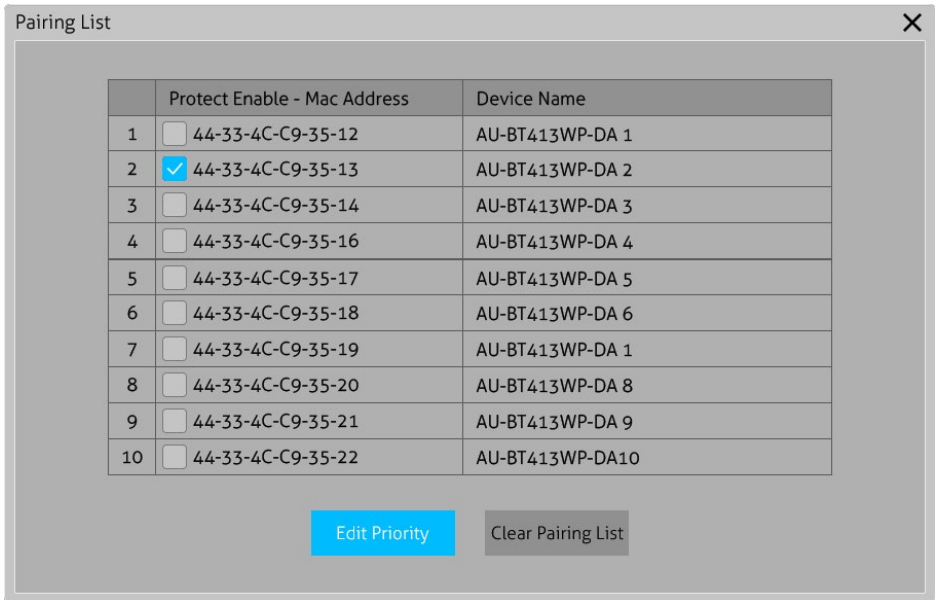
Pairing List

X

| | Protect Enable - Mac Address | Device Name |
|---|---|---|
| 1 | 44-33-4C-C9-35-12 | AU-BT413WP-DA 1 |
| 2 | 44-33-4C-C9-35-13 | AU-BT413WP-DA 2 |
| 3 | 44-33-4C-C9-35-14 | AU-BT413WP-DA 3 |
| 4 | 44-33-4C-C9-35-16 | AU-BT413WP-DA 4 |
| 5 | 44-33-4C-C9-35-17 | AU-BT413WP-DA 5 |
| 6 | 44-33-4C-C9-35-18 | AU-BT413WP-DA 6 |
| 7 | 44-33-4C-C9-35-19 | AU-BT413WP-DA 1 |
| 8 | 44-33-4C-C9-35-20 | AU-BT413WP-DA 8 |
| 9 | 44-33-4C-C9-35-21 | AU-BT413WP-DA 9 |
| 10 | 44-33-4C-C9-35-22 | AU-BT413WP-DA10 |

Edit Priority

Clear Pairing List